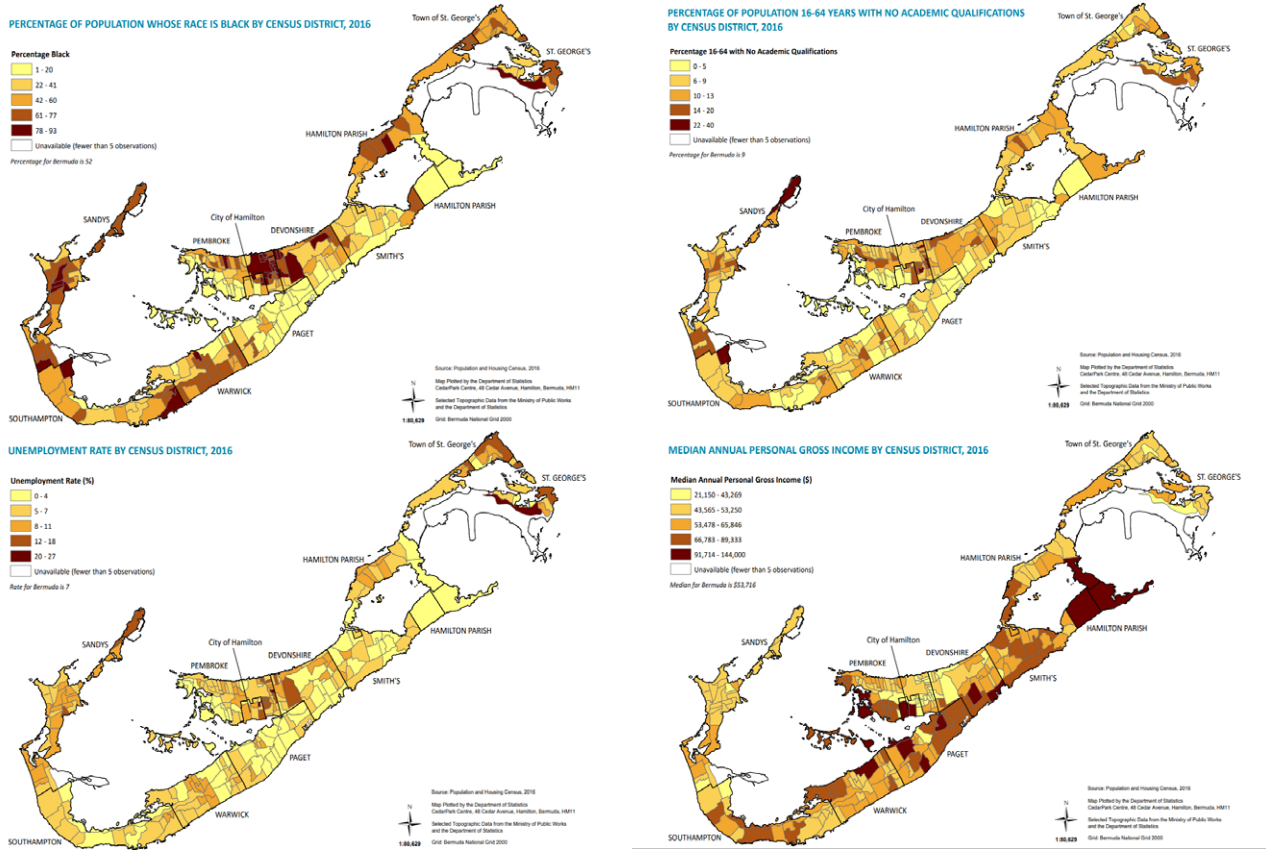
PERCENTAGE OF POPULATION WHOSE RACE IS BLACK BY CENSUS DISTRICT, 2016

Percentage Black
1 - 20
22 - 41
42 - 60
61 - 77
78 - 93
Unavailable (fewer than 5 observations)
Percentage for Bermuda is 52

Town of St. George's
ST. GEORGE'S
HAMILTON PARISH
HAMILTON PARISH
SANDYS
City of Hamilton
PEMBROKE
DEVONSHIRE
SMITH'S
PAGET
WARWICK
SOUTHAMPTON

Source: Population and Housing Census, 2016
Map Plotted by the Department of Statistics CedarPark Centre, 48 Cedar Avenue, Hamilton, Bermuda, HM11
Selected Topographic Data from the Ministry of Public Works and the Department of Statistics
Grid: Bermuda National Grid 2000
N
1:80,629

PERCENTAGE OF POPULATION 16-64 YEARS WITH NO ACADEMIC QUALIFICATIONS BY CENSUS DISTRICT, 2016

Percentage 16-64 with No Academic Qualifications
0 - 5
6 - 9
10 - 13
14 - 20
22 - 40
Unavailable (fewer than 5 observations)
Percentage for Bermuda is 9

Town of St. George's
ST. GEORGE'S
HAMILTON PARISH
HAMILTON PARISH
SANDYS
City of Hamilton
PEMBROKE
DEVONSHIRE
SMITH'S
PAGET
WARWICK
SOUTHAMPTON

Source: Population and Housing Census, 2016
Map Plotted by the Department of Statistics CedarPark Centre, 48 Cedar Avenue, Hamilton, Bermuda, HM11
Selected Topographic Data from the Ministry of Public Works and the Department of Statistics
Grid: Bermuda National Grid 2000
N
1:80,629

UNEMPLOYMENT RATE BY CENSUS DISTRICT, 2016

Unemployment Rate (%)
0 - 4
5 - 7
8 - 11
12 - 18
20 - 27
Unavailable (fewer than 5 observations)
Rate for Bermuda is 7

Town of St. George's
ST. GEORGE'S
HAMILTON PARISH
HAMILTON PARISH
SANDYS
City of Hamilton
PEMBROKE
DEVONSHIRE
SMITH'S
PAGET
WARWICK
SOUTHAMPTON

Source: Population and Housing Census, 2016
Map Plotted by the Department of Statistics CedarPark Centre, 48 Cedar Avenue, Hamilton, Bermuda, HM11
Selected Topographic Data from the Ministry of Public Works and the Department of Statistics
Grid: Bermuda National Grid 2000
N
1:80,629

MEDIAN ANNUAL PERSONAL GROSS INCOME BY CENSUS DISTRICT, 2016

Median Annual Personal Gross Income ($)
21,150 - 43,269
43,565 - 53,250
53,478 - 65,846
66,783 - 89,333
91,714 - 144,000
Unavailable (fewer than 5 observations)
Median for Bermuda is $53,716

Town of St. George's
ST. GEORGE'S
HAMILTON PARISH
HAMILTON PARISH
SANDYS
City of Hamilton
PEMBROKE
DEVONSHIRE
SMITH'S
PAGET
WARWICK
SOUTHAMPTON

Source: Population and Housing Census, 2016
Map Plotted by the Department of Statistics CedarPark Centre, 48 Cedar Avenue, Hamilton, Bermuda, HM11
Selected Topographic Data from the Ministry of Public Works and the Department of Statistics
Grid: Bermuda National Grid 2000
N
1:80,629